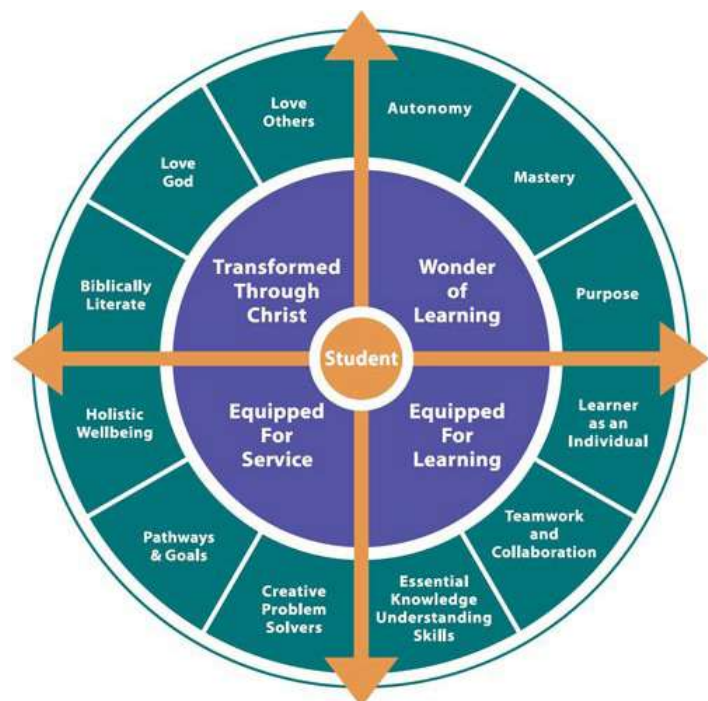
Love Others

Autonomy

Mastery

Purpose

Learner as an Individual

Teamwork and Collaboration

Essential Knowledge Understanding Skills

Creative Problem Solvers

Pathways & Goals

Holistic Wellbeing

Biblically Literate

Love God

Transformed Through Christ

Wonder of Learning

Student

Equipped For Service

Equipped For Learning